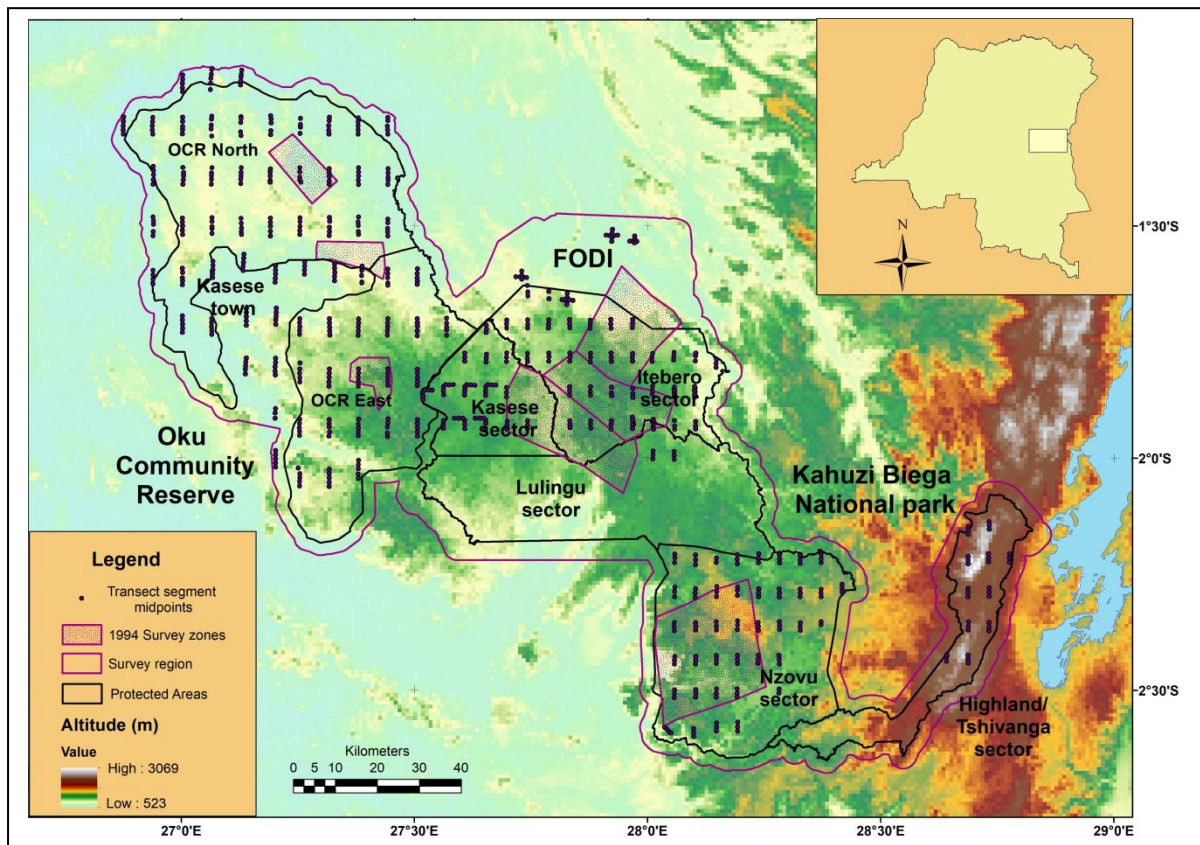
OCR North

Kasese town

OCR East

Oku Community Reserve

FODI

Kasese sector

Itebero sector

Lulingu sector

Kahuzi Biega National park

Nzovu sector

Highland/ Tshivanga sector

N

-1°30'S

-2°0'S

-2°30'S

Legend

Transect segment midpoints

1994 Survey zones

Survey region

Protected Areas

Altitude (m)

Value

High : 3069

Low : 523

Kilometers

0 5 10 20 30 40

27°0'E

27°30'E

28°0'E

28°30'E

29°0'E